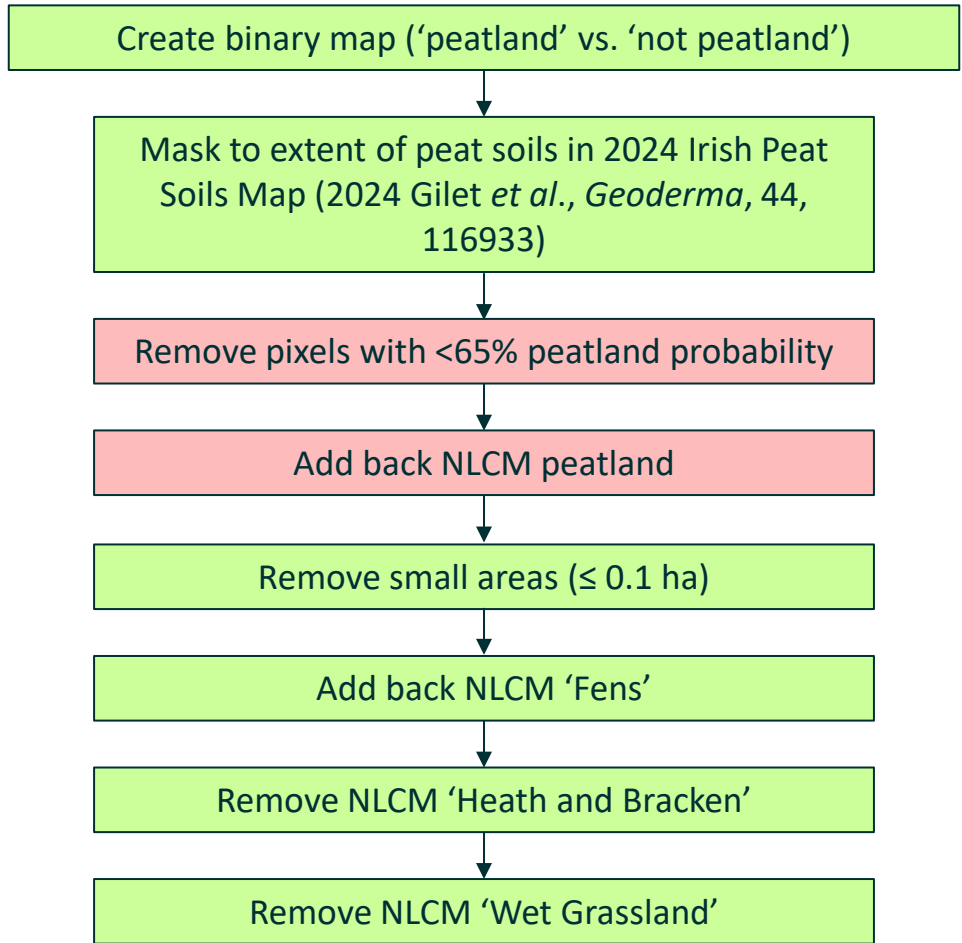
Create binary map (‘peatland’ vs. ‘not peatland’)

Mask to extent of peat soils in 2024 Irish Peat Soils Map (2024 Gilet *et al*., *Geoderma*, 44, 116933)

Remove pixels with <65% peatland probability

Add back NLCM peatland

Remove small areas (≤ 0.1 ha)

Add back NLCM ‘Fens’

Remove NLCM ‘Heath and Bracken’

Remove NLCM ‘Wet Grassland’